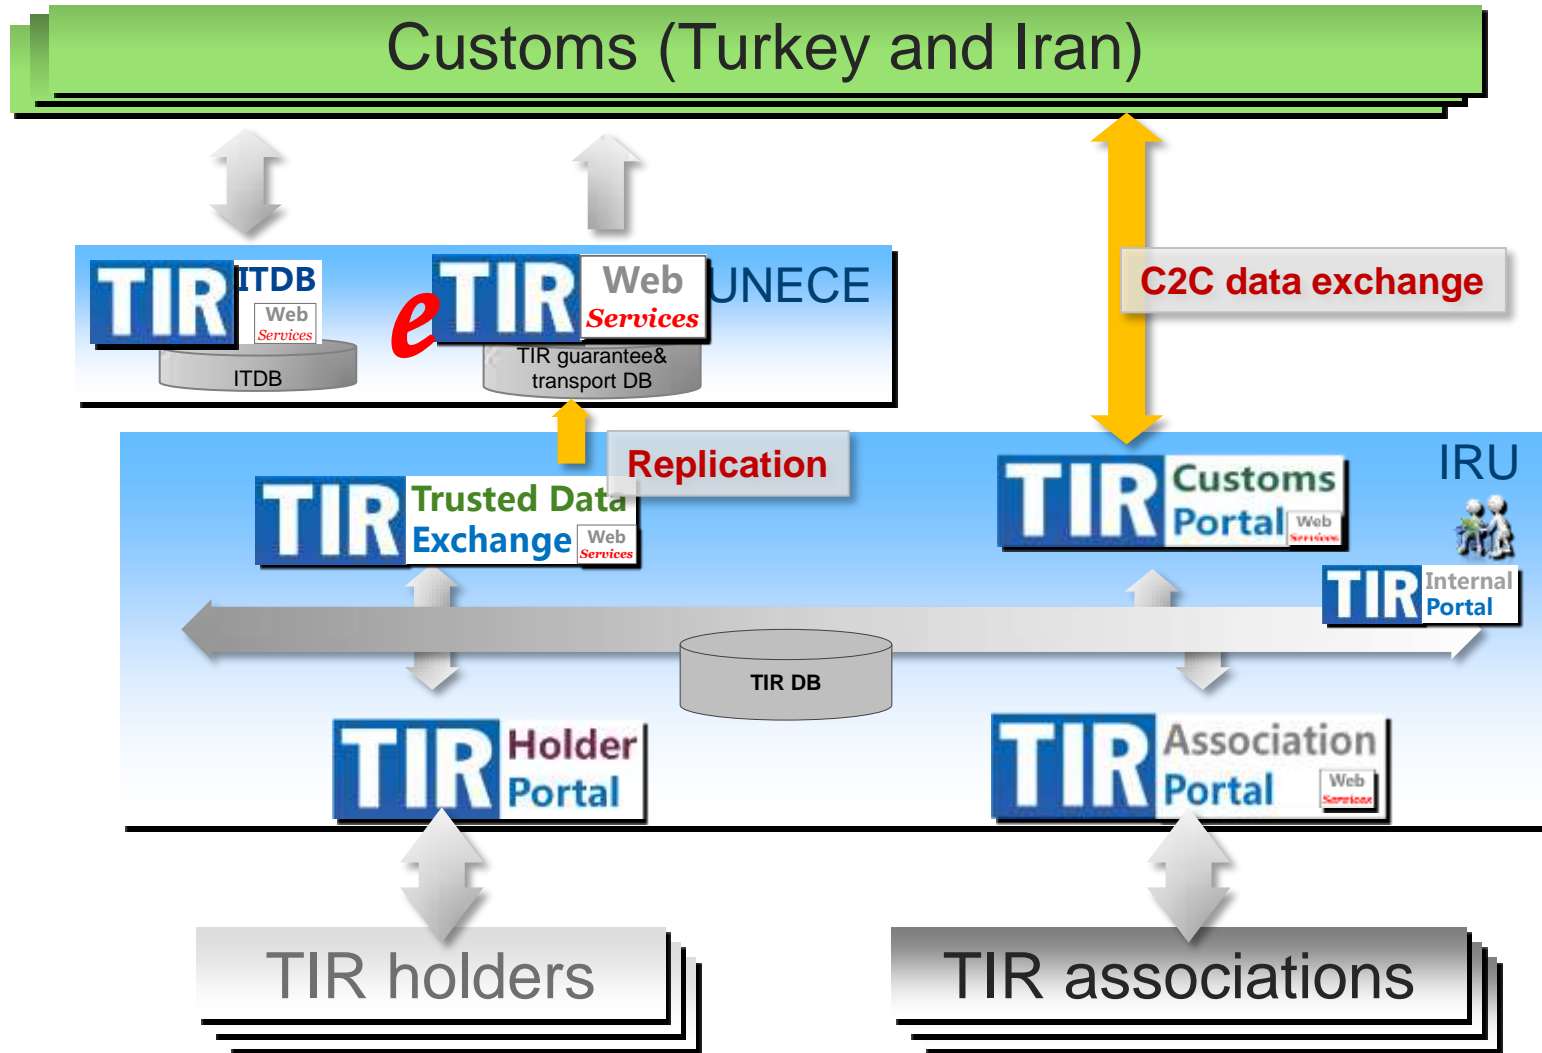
Customs (Turkey and Iran)

TIR ITDB Web Services

ITDB

e TIR Web Services

TIR guarantee& transport DB

UNECE

C2C data exchange

Replication

IRU

TIR Trusted Data Exchange Web Services

TIR Customs Portal Web Services

TIR Internal Portal

TIR DB

TIR Holder Portal

TIR Association Portal Web Services

TIR holders

TIR associations